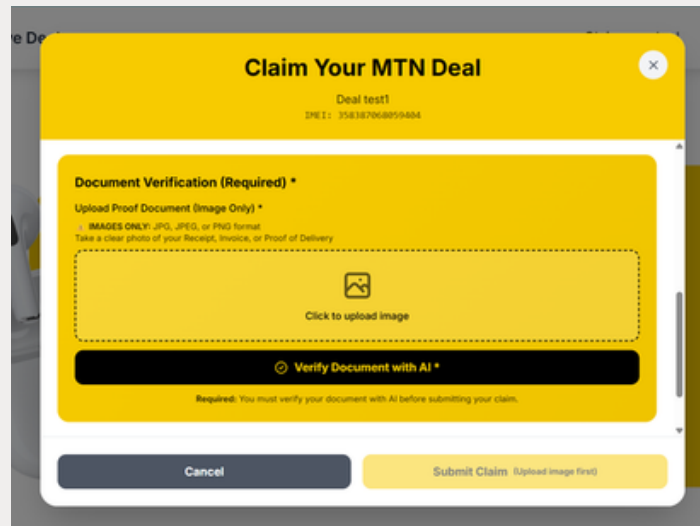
e Dea

Claim Your MTN Deal

×

Deal test1
IMEI: 358387060059404

Document Verification (Required) *

Upload Proof Document (Image Only) *

IMAGES ONLY: JPG, JPEG, or PNG format
Take a clear photo of your Receipt, Invoice, or Proof of Delivery

Click to upload image

Verify Document with AI *

Required: You must verify your document with AI before submitting your claim.

Cancel

Submit Claim (Upload image first)